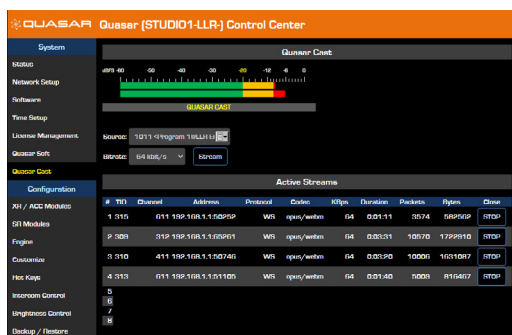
QUASAR Quasar [STUDIO1-LLR-] Control Center

System
Status
Network Setup
Software
Time Setup
License Management
Quasar Soft
Quasar Cast

Configuration
XR / ACC Modules
SR Modules
Engine
Customize
Hot Keys
Intercom Control
Brightness Control
Backup / Restore

Quasar Cast

dBFS -60 -50 -40 -30 -20 -12 -6 0

QUASAR CAST

Source: 1011 Program 1 BLLR-L
Bitrate: 64 kbit/s Stream

Active Streams

| # | TID | Channel | Address | Protocol | Codec | KBps | Duration | Packets | Bytes | Close |
|---|---|---|---|---|---|---|---|---|---|---|
| 1 | 315 | 611 | 192.168.1.1:50252 | WS | opus/webm | 64 | 0:01:11 | 3574 | 582562 | STOP |
| 2 | 309 | 312 | 192.168.1.1:56261 | WS | opus/webm | 64 | 0:03:31 | 10570 | 1722910 | STOP |
| 3 | 310 | 411 | 192.168.1.1:50746 | WS | opus/webm | 64 | 0:03:20 | 10006 | 1631087 | STOP |
| 4 | 313 | 411 | 192.168.1.1:51105 | WS | opus/webm | 64 | 0:01:40 | 5008 | 816467 | STOP |
| 5 | | | | | | | | | | |
| 6 | | | | | | | | | | |
| 7 | | | | | | | | | | |
| 8 | | | | | | | | | | |